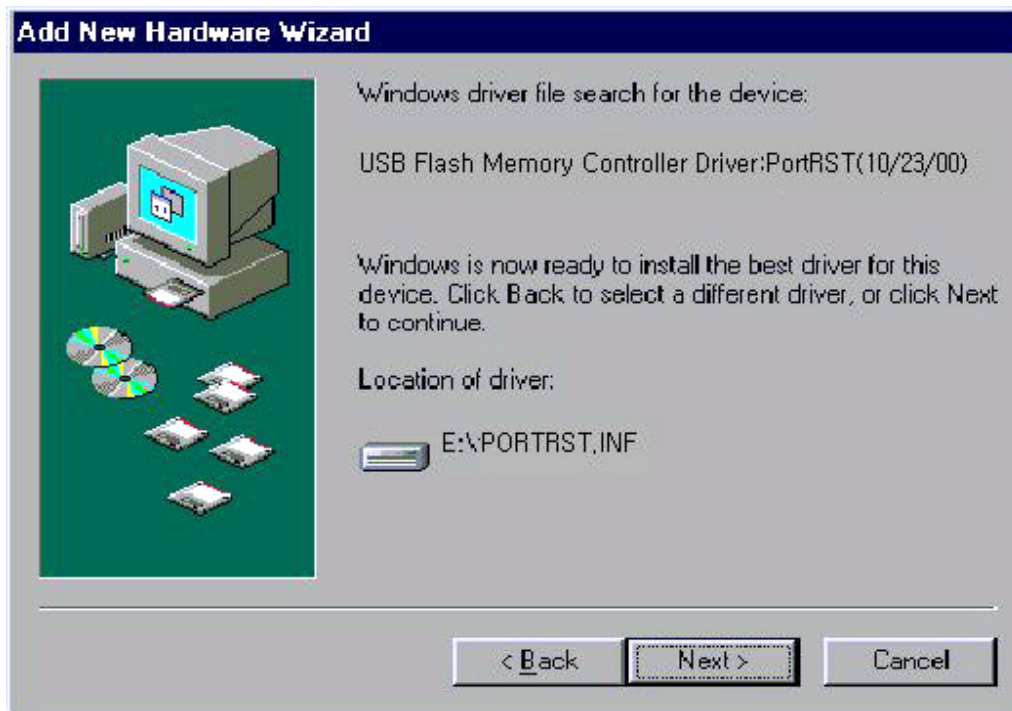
Add New Hardware Wizard

Windows driver file search for the device:

USB Flash Memory Controller Driver:PortRST(10/23/00)

Windows is now ready to install the best driver for this device. Click Back to select a different driver, or click Next to continue.

Location of driver:

E:\PORTRST,INF

< Back

Next >

Cancel